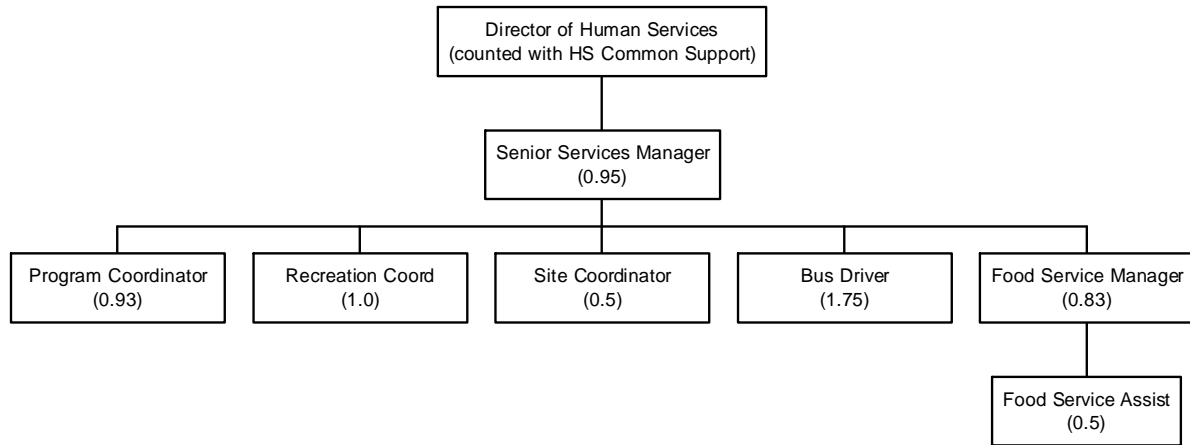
Director of Human Services
(counted with HS Common Support)

Senior Services Manager
(0.95)

Program Coordinator
(0.93)

Recreation Coord
(1.0)

Site Coordinator
(0.5)

Bus Driver
(1.75)

Food Service Manager
(0.83)

Food Service Assist
(0.5)